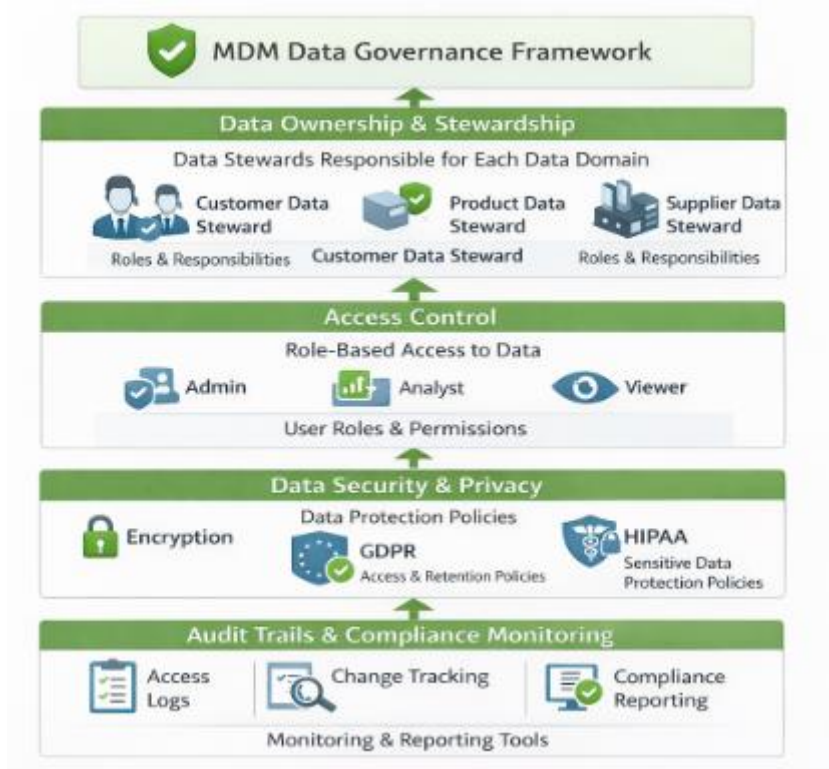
MDM Data Governance Framework

Data Ownership & Stewardship

Data Stewards Responsible for Each Data Domain

Customer Data Steward

Product Data Steward

Supplier Data Steward

Roles & Responsibilities

Customer Data Steward

Roles & Responsibilities

Access Control

Role-Based Access to Data

Admin

Analyst

Viewer

User Roles & Permissions

Data Security & Privacy

Encryption

Data Protection Policies

GDPR

Access & Retention Policies

HIPAA

Sensitive Data Protection Policies

Audit Trails & Compliance Monitoring

Access Logs

Change Tracking

Compliance Reporting

Monitoring & Reporting Tools